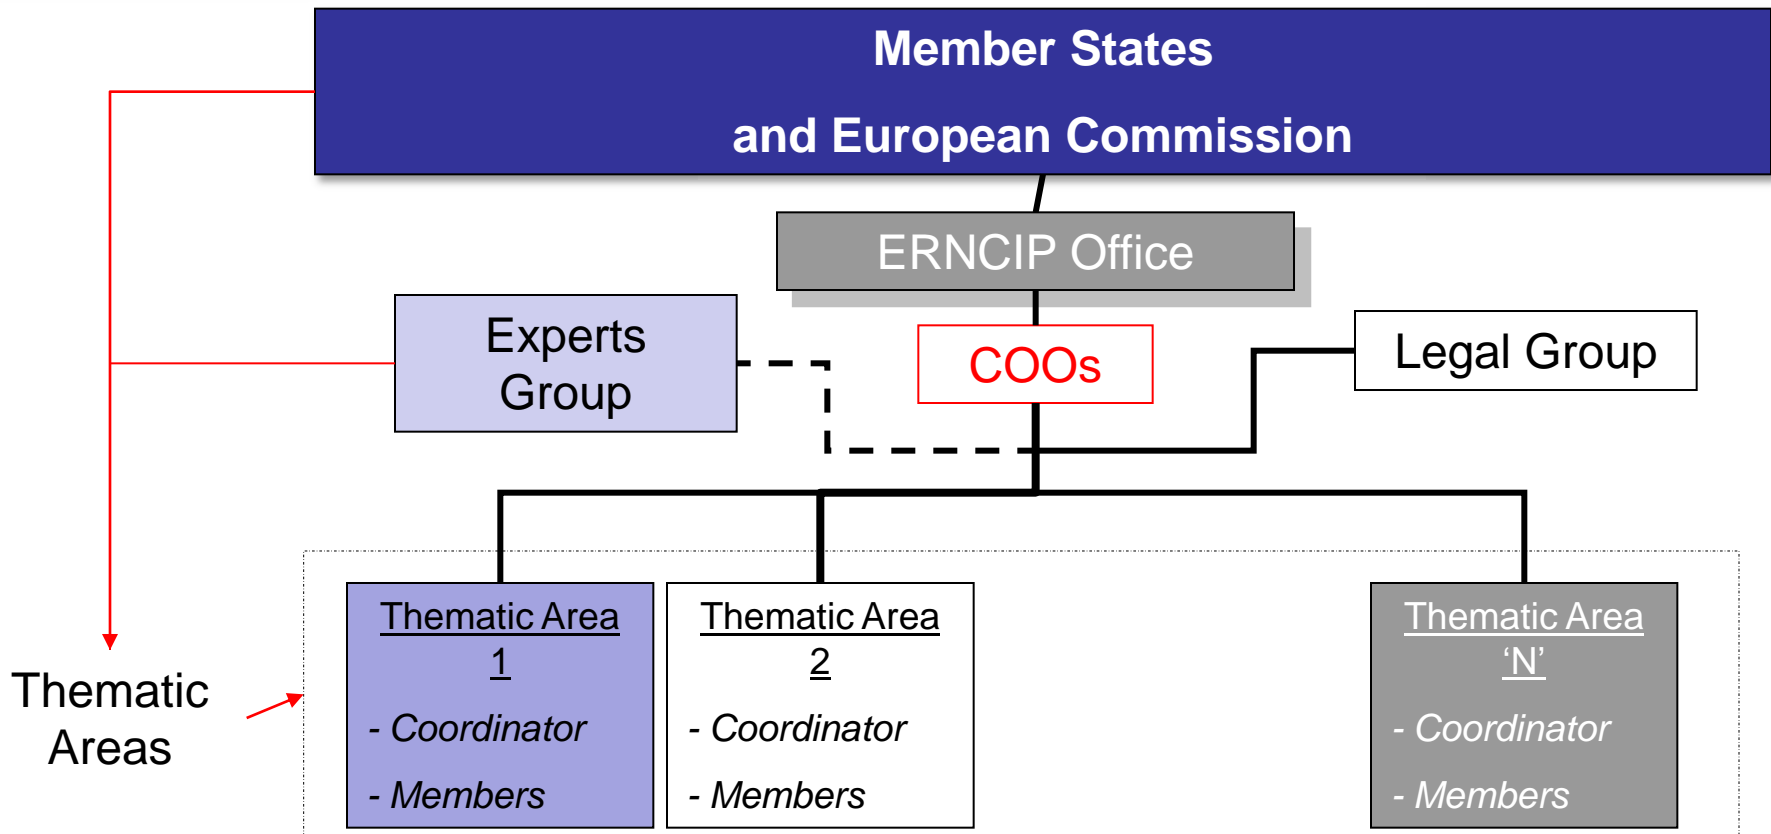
Member States
and European Commission

ERNCIP Office

Experts Group

COOs

Legal Group

Thematic Areas

Thematic Area 1
- Coordinator
- Members

Thematic Area 2
- Coordinator
- Members

Thematic Area ‘N’
- Coordinator
- Members